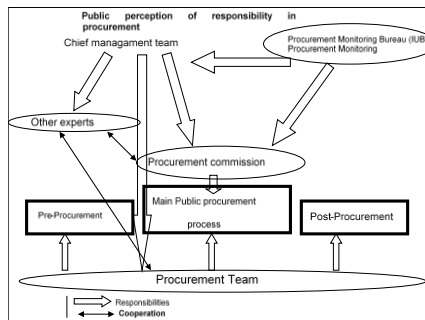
Public perception of responsibility in procurement

Chief managment team

Procurement Monitoring Bureau (IUB) Procurement Monitoring

Other experts

Procurement commission

Pre-Procurement

Main Public procurement process

Post-Procurement

Procurement Team

Responsibilities

Cooperation